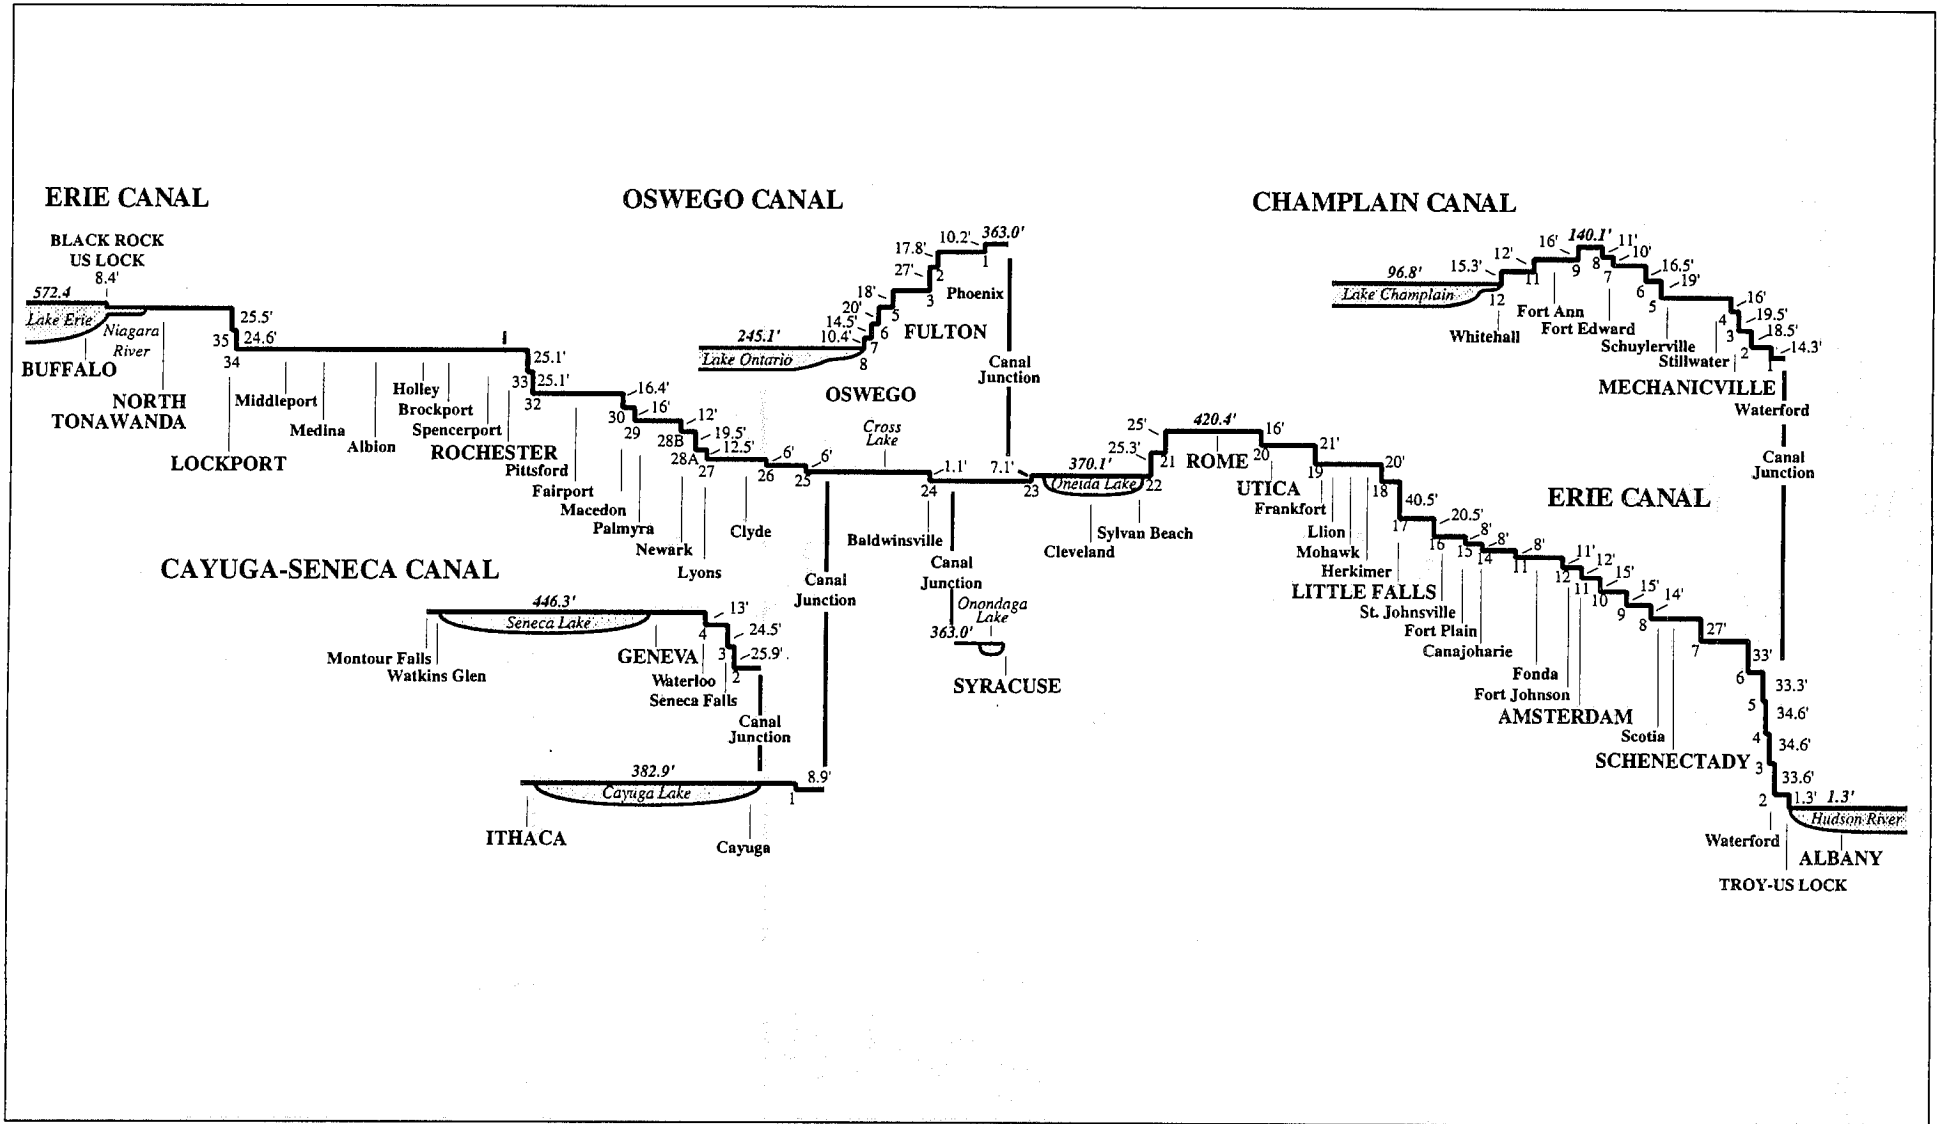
ERIE CANAL

BLACK ROCK US LOCK
8.4'
572.4
Lake Erie
Niagara River
BUFFALO
NORTH TONAWANDA
35
25.5'
24.6'
34
LOCKPORT
Middleport
Medina
Albion
Holley
Brockport
Spencerport
ROCHESTER
Pittsford
25.1'
33
25.1'
32
Fairport
Macedon
Palmyra
Newark
Lyons
30
16.4'
29
16'
28B
12'
28A
19.5'
27
12.5'
26
6'
25
6'
Clyde

OSWEGO CANAL

245.1'
Lake Ontario
10.4'
14.5'
20'
18'
27'
17.8'
10.2'
363.0'
8
7
6
5
4
3
2
1
Phoenix
FULTON
OSWEGO
Canal Junction

Cross Lake
1.1'
24
Baldwinsville
Canal Junction
Onondaga Lake
363.0'
SYRACUSE
7.1'
23
370.1'
Oneida Lake
22
Cleveland
Sylvan Beach
25.3'
25'
21
420.4'
ROME
20
16'
UTICA
19
21'
Frankfort
Llion
Mohawk
Herkimer
18
20'
LITTLE FALLS
17
40.5'
16
20.5'
15
8'
14
8'
St. Johnsville
Fort Plain
Canajoharie
11
8'
Fonda
Fort Johnson
AMSTERDAM
12
11'
12'
11
15'
10
15'
9
14'
8
27'
7
Scotia
SCHENECTADY
33'
6
33.3'
5
34.6'
4
34.6'
3
33.6'
2
1.3'
1.3'
Hudson River
Waterford
ALBANY
TROY-US LOCK

CHAMPLAIN CANAL

96.8'
Lake Champlain
15.3'
12
Whitehall
12'
11
Fort Ann
16'
9
140.1'
8
11'
10'
7
Fort Edward
6
16.5'
5
19'
Schuylerville
Stillwater
4
16'
3
19.5'
2
18.5'
1
14.3'
MECHANICVILLE
Waterford
Canal Junction

ERIE CANAL

CAYUGA-SENECA CANAL

446.3'
Seneca Lake
Montour Falls
Watkins Glen
GENEVA
4
13'
3
24.5'
2
25.9'
Waterloo
Seneca Falls
Canal Junction
Canal Junction
382.9'
Cayuga Lake
8.9'
1
ITHACA
Cayuga